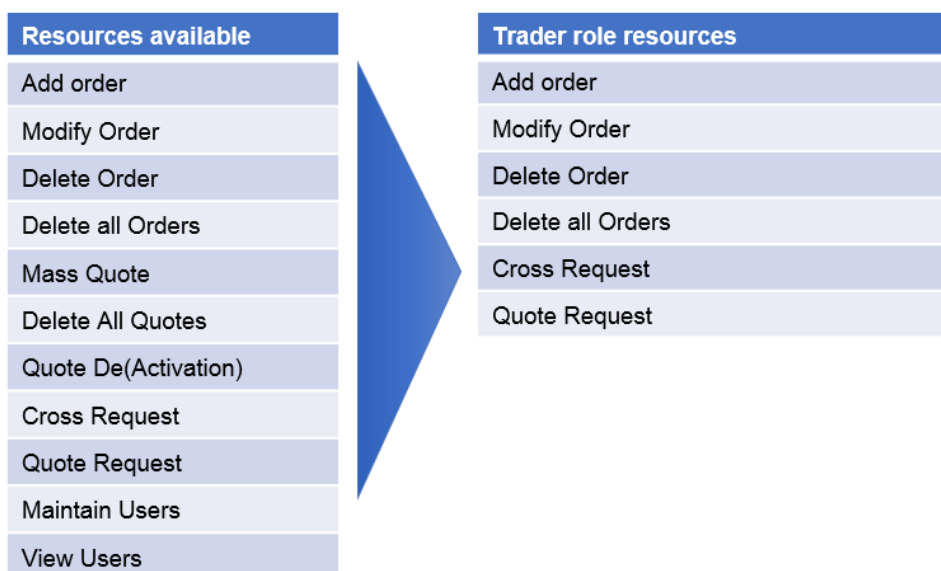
| Resources available |
|---|
| Add order |
| Modify Order |
| Delete Order |
| Delete all Orders |
| Mass Quote |
| Delete All Quotes |
| Quote De(Activation) |
| Cross Request |
| Quote Request |
| Maintain Users |
| View Users |

| Trader role resources |
|---|
| Add order |
| Modify Order |
| Delete Order |
| Delete all Orders |
| Cross Request |
| Quote Request |